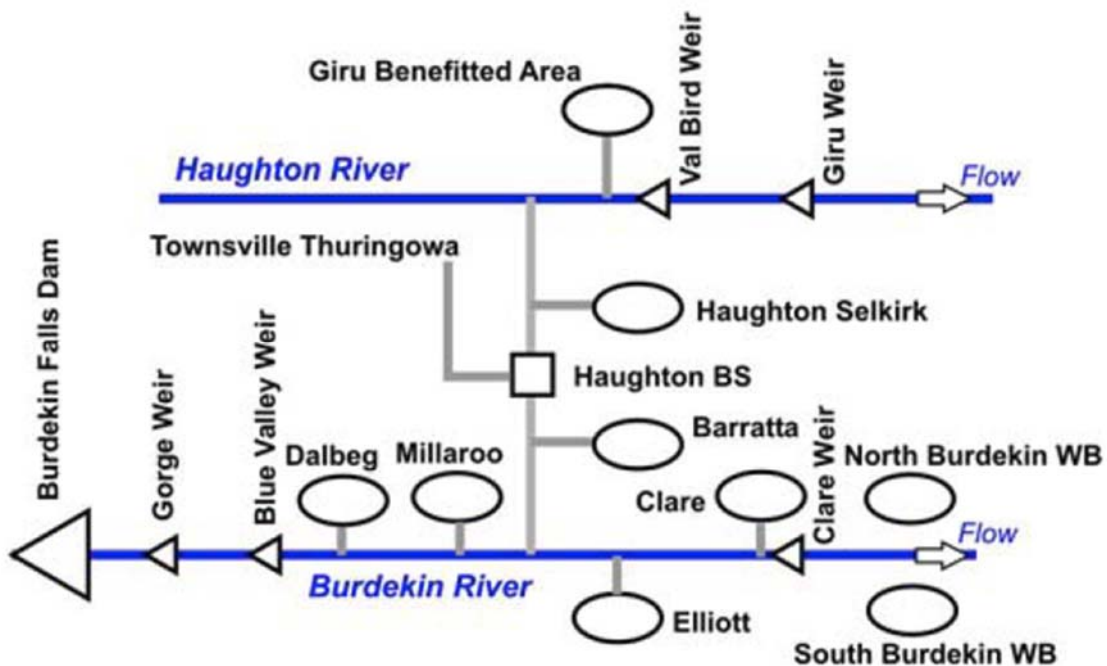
Giru Benefitted Area
Val Bird Weir
Giru Weir
Haughton River
Flow
Townsville Thuringowa
Haughton Selkirk
Burdekin Falls Dam
Haughton BS
Gorge Weir
Blue Valley Weir
Barratta
Clare Weir
Dalbeg
Millaroo
North Burdekin WB
Clare
Flow
Burdekin River
Elliott
South Burdekin WB